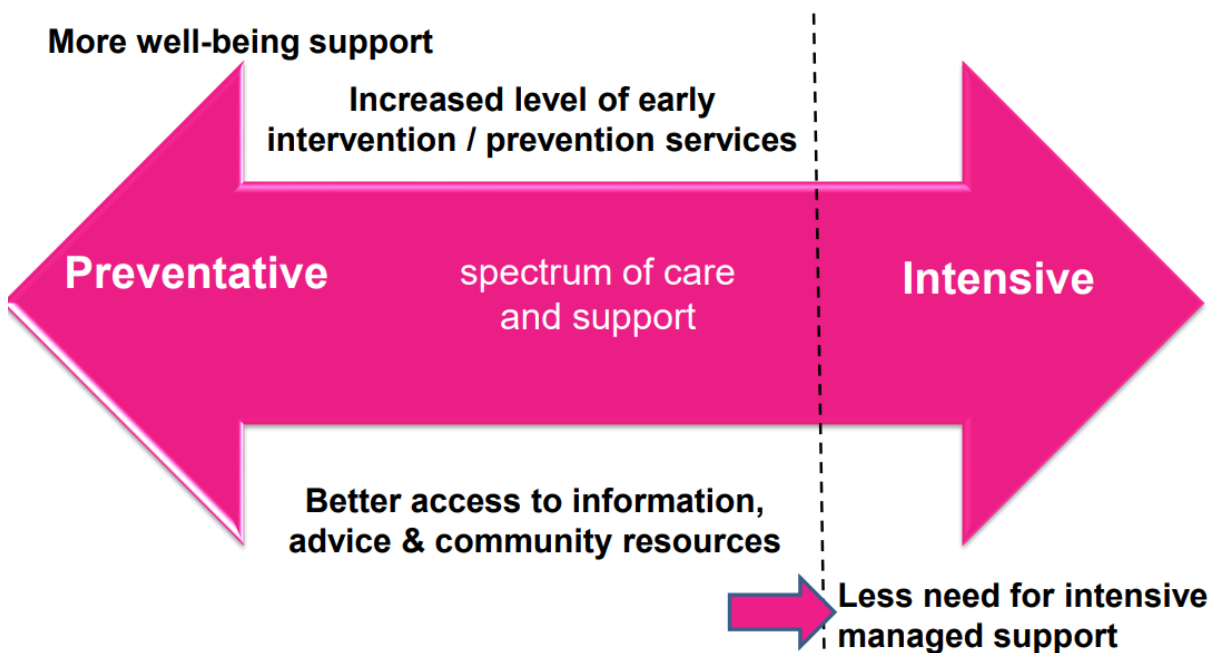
More well-being support

Increased level of early intervention / prevention services

Preventative

spectrum of care and support

Intensive

Better access to information, advice & community resources

Less need for intensive managed support